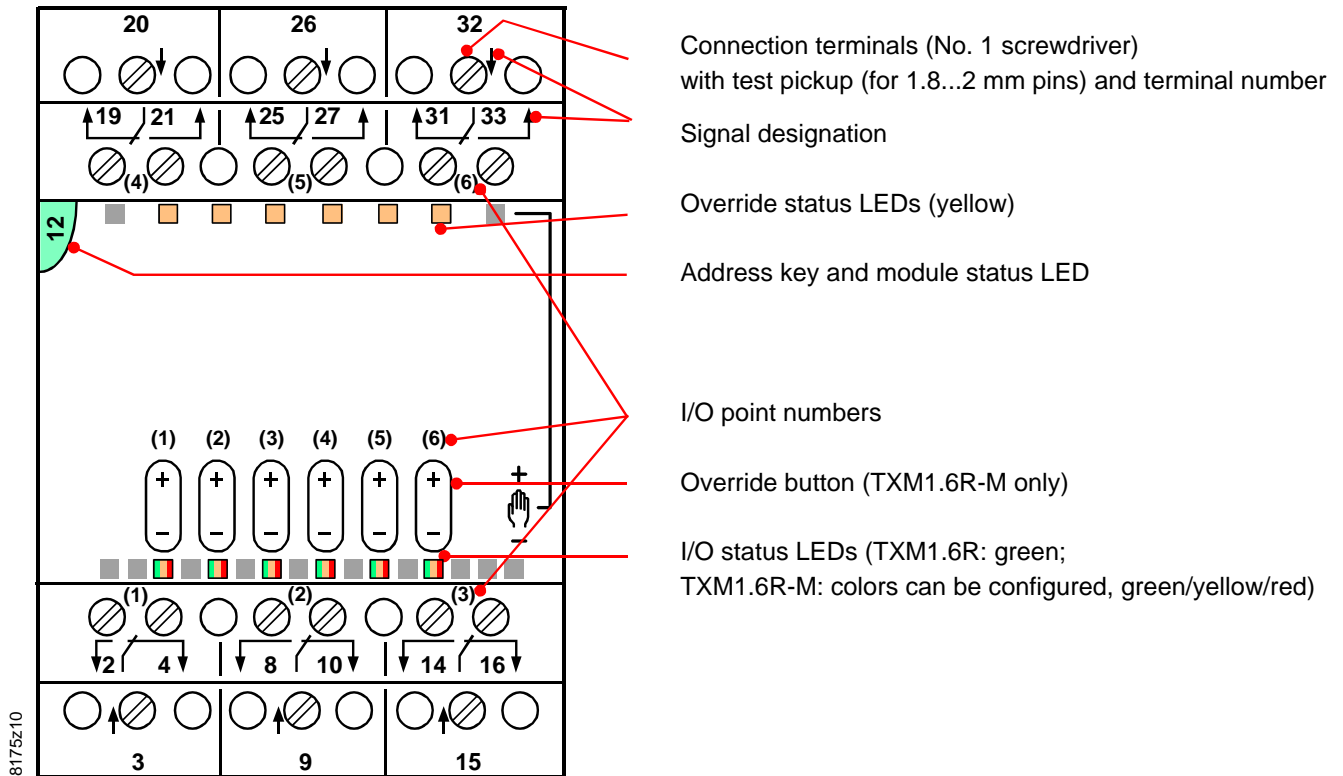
20 26 32

19 21 25 27 31 33

(4) (5) (6)

12

(1) (2) (3) (4) (5) (6)

+ – + – + – + – + – + –

+ –

(1) (2) (3)

2 4 8 10 14 16

3 9 15

8175z10

Connection terminals (No. 1 screwdriver) with test pickup (for 1.8...2 mm pins) and terminal number

Signal designation

Override status LEDs (yellow)

Address key and module status LED

I/O point numbers

Override button (TXM1.6R-M only)

I/O status LEDs (TXM1.6R: green; TXM1.6R-M: colors can be configured, green/yellow/red)